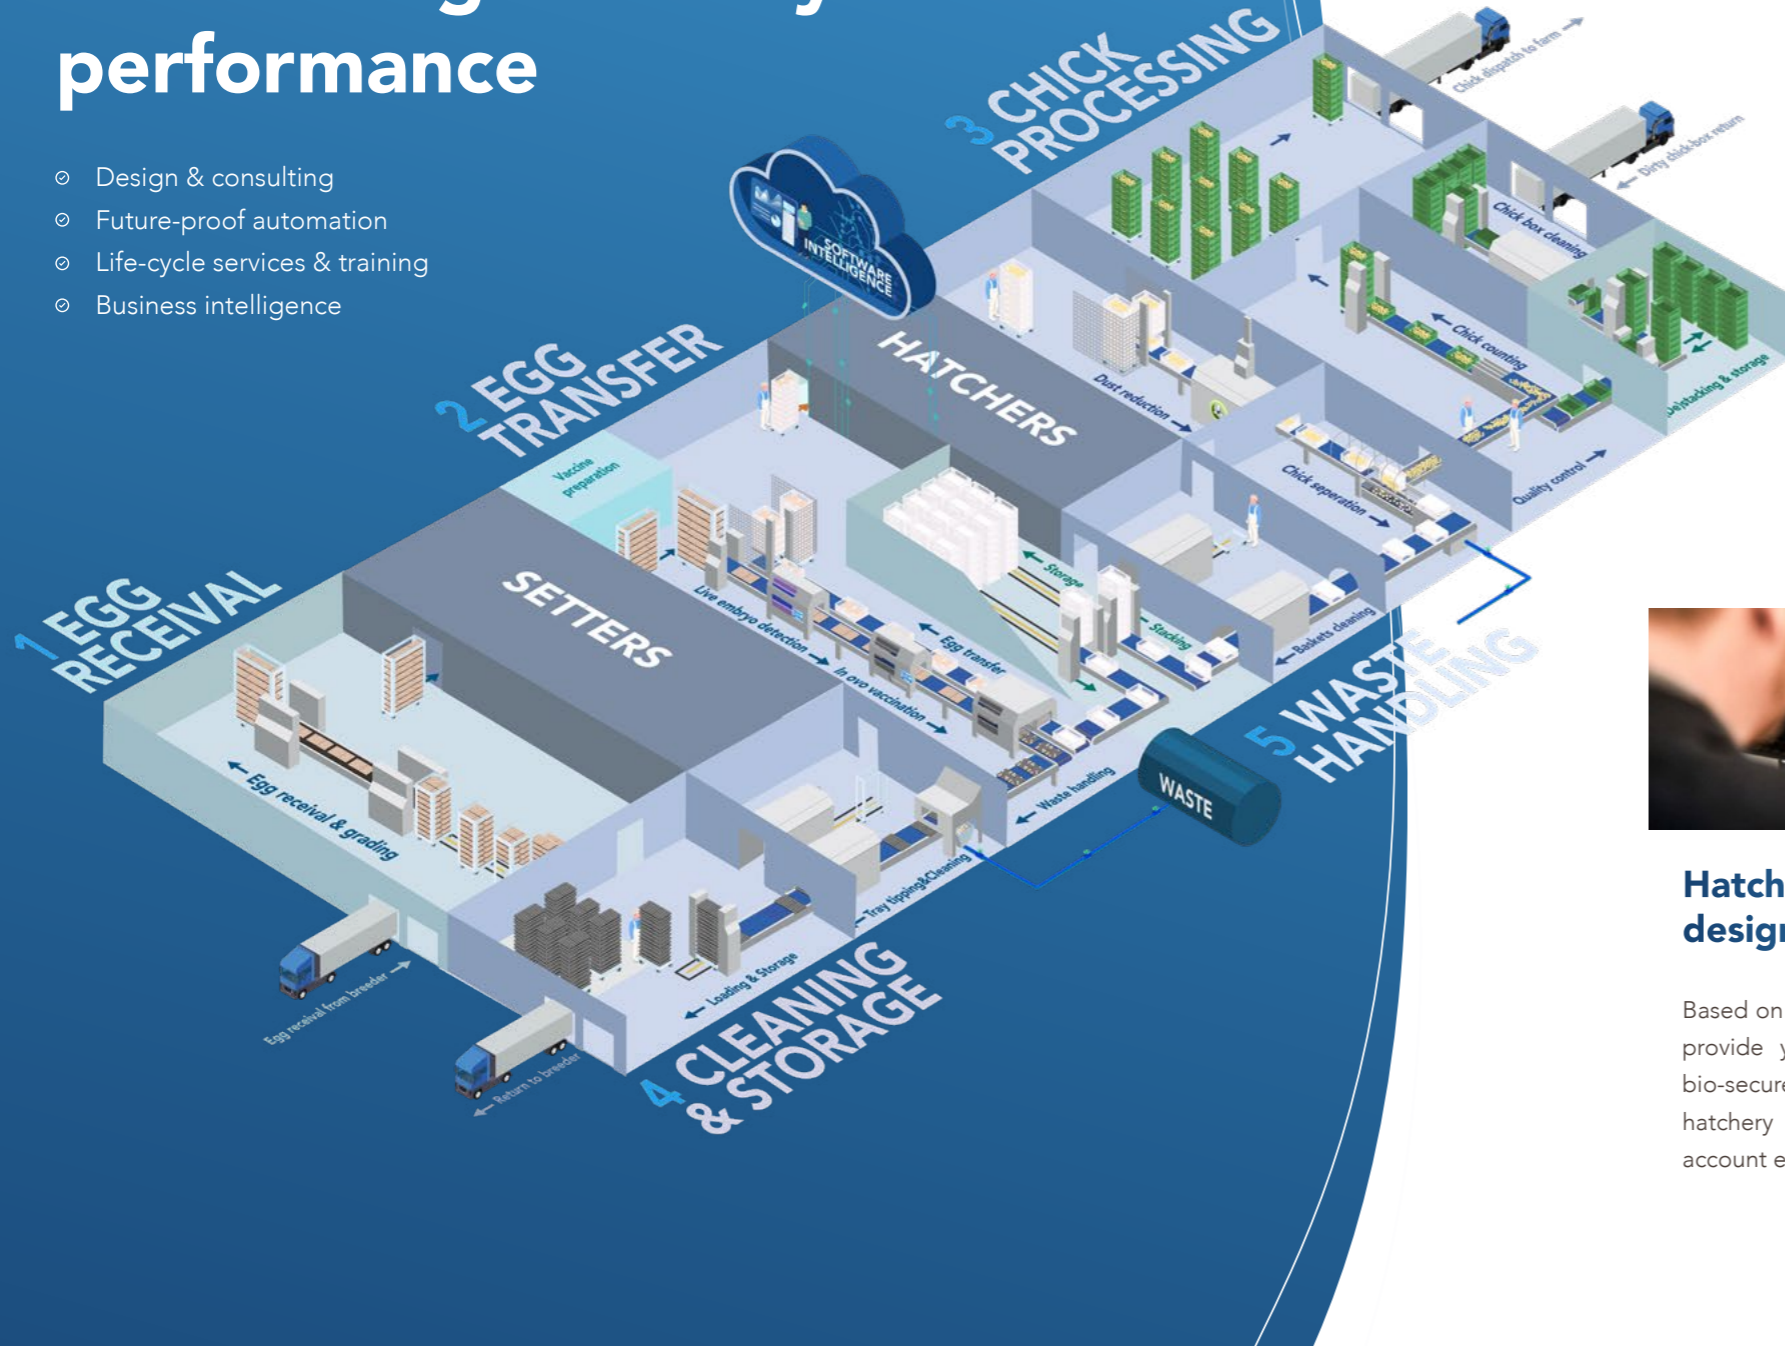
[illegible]
performance

Design & consulting
Future-proof automation
Life-cycle services & training
Business intelligence

SOFTWARE INTELLIGENCE

3 CHICK PROCESSING
Chick dispatch to farm
Dirty chick box return
Chick box cleaning
Chick counting
Destacking & storage
Quality control
Chick separation
Dust reduction

HATCHERS

2 EGG TRANSFER
Vaccine preparation
Storage
Stacking
Egg transfer
Live embryo detection
In ovo vaccination
Baskets cleaning

SETTERS

1 EGG RECEIVAL
Egg receival & grading
Egg receival from breeder
Return to breeder

5 WASTE HANDLING
WASTE
Waste handling

4 CLEANING & STORAGE
Tray tipping&Cleaning
Loading & Storage

Hatch
design

Based on
provide
bio-secure
hatchery
account